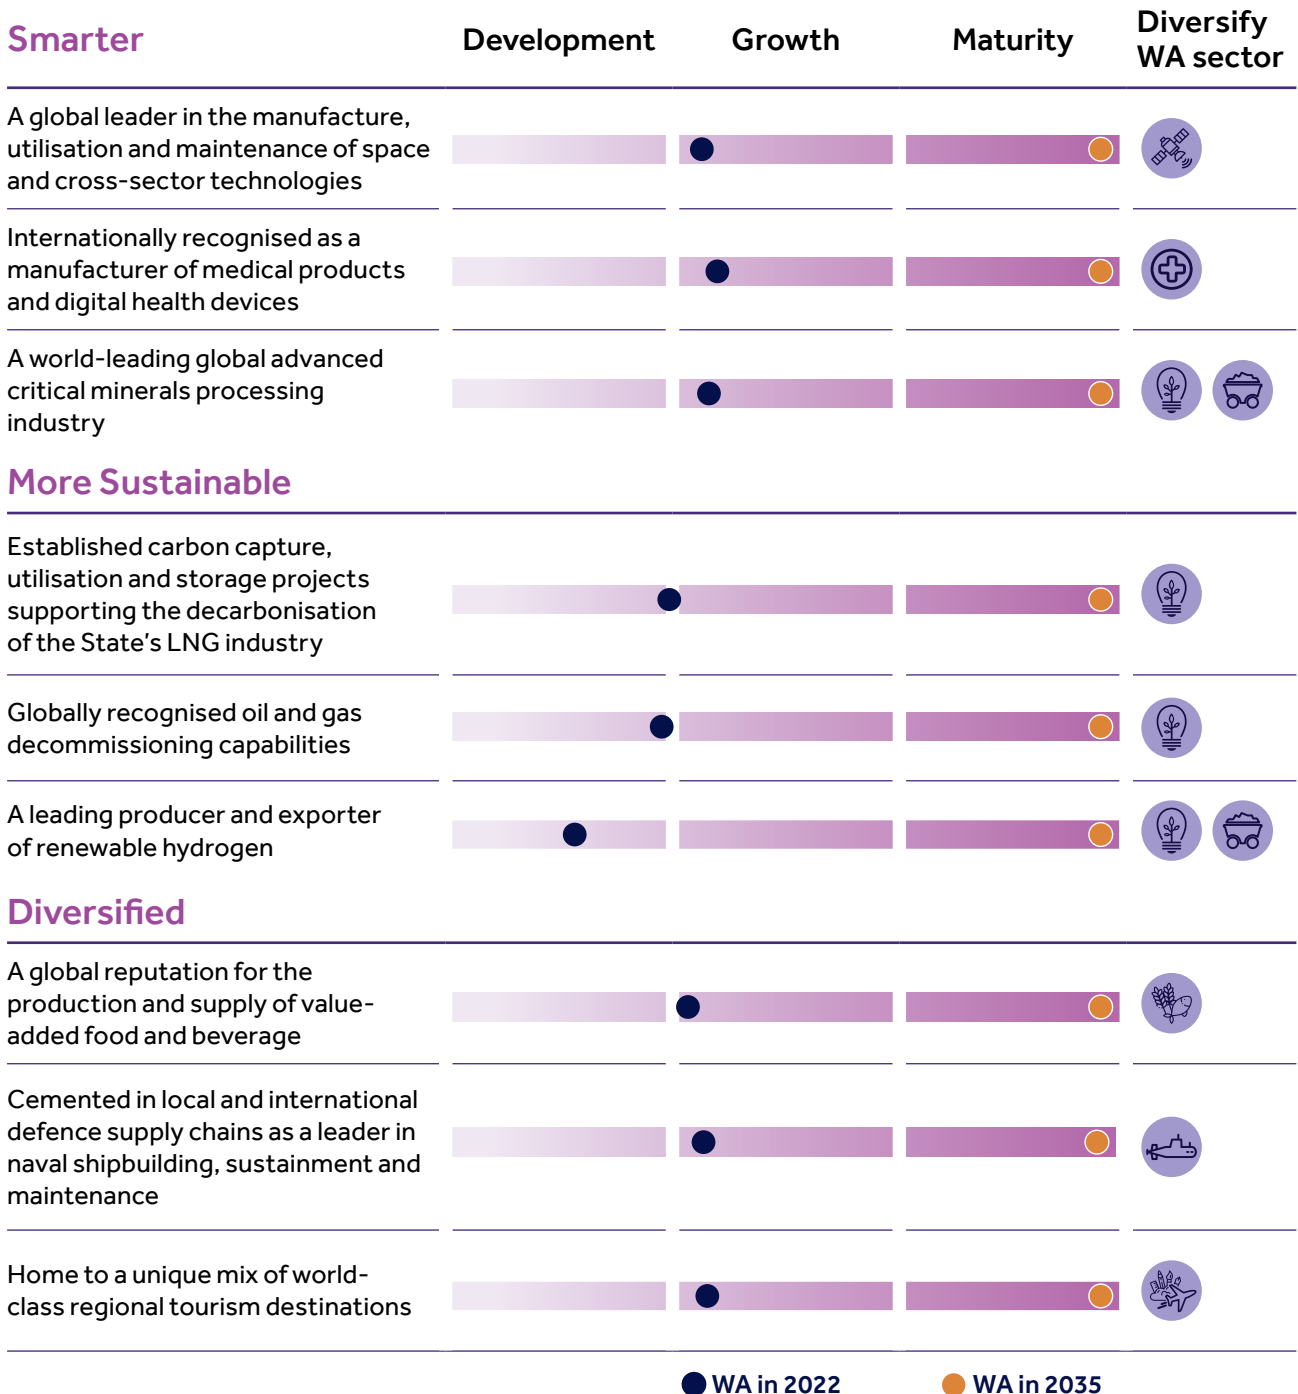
| Smarter | Development | Growth | Maturity | Diversify WA sector |
|---|---|---|---|---|
| A global leader in the manufacture, utilisation and maintenance of space and cross-sector technologies | | | | |
| Internationally recognised as a manufacturer of medical products and digital health devices | | | | |
| A world-leading global advanced critical minerals processing industry | | | | |

More Sustainable

| | | | | |
|---|---|---|---|---|
| Established carbon capture, utilisation and storage projects supporting the decarbonisation of the State's LNG industry | | | | |
| Globally recognised oil and gas decommissioning capabilities | | | | |
| A leading producer and exporter of renewable hydrogen | | | | |

Diversified

| | | | | |
|---|---|---|---|---|
| A global reputation for the production and supply of value-added food and beverage | | | | |
| Cemented in local and international defence supply chains as a leader in naval shipbuilding, sustainment and maintenance | | | | |
| Home to a unique mix of world-class regional tourism destinations | | | | |

WA in 2022 WA in 2035